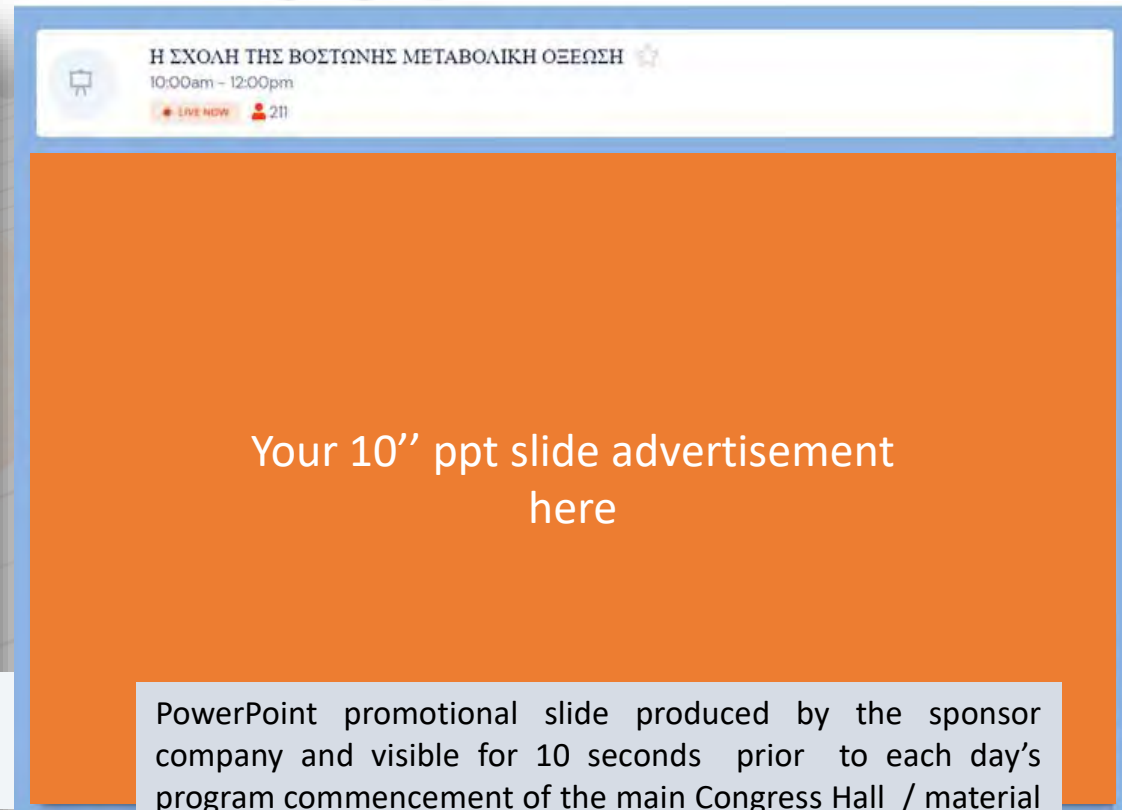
Η ΣΧΟΛΗ ΤΗΣ ΒΟΣΤΩΝΗΣ ΜΕΤΑΒΟΛΙΚΗ ΟΞΕΩΣΗ
10:00am - 12:00pm
LIVE NOW 211

Your 10'' ppt slide advertisement here

PowerPoint promotional slide produced by the sponsor company and visible for 10 seconds prior to each day's program commencement of the main Congress Hall / material